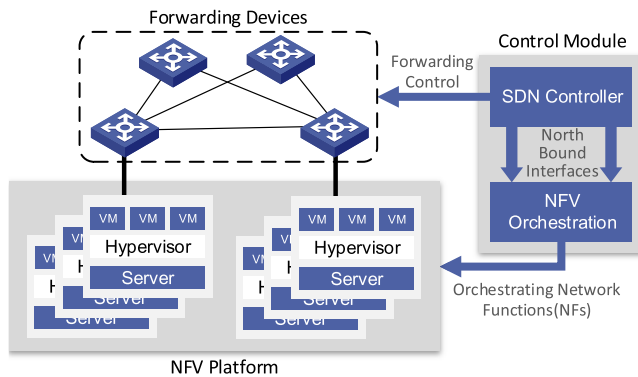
Forwarding Devices

Control Module

Forwarding Control

SDN Controller

North Bound Interfaces

NFV Orchestration

VM VM VM
Hypervisor
Server

VM VM VM
Hypervisor
Server

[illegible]
Server
Server

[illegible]
Server
Server

Orchestrating Network Functions(NFs)

NFV Platform